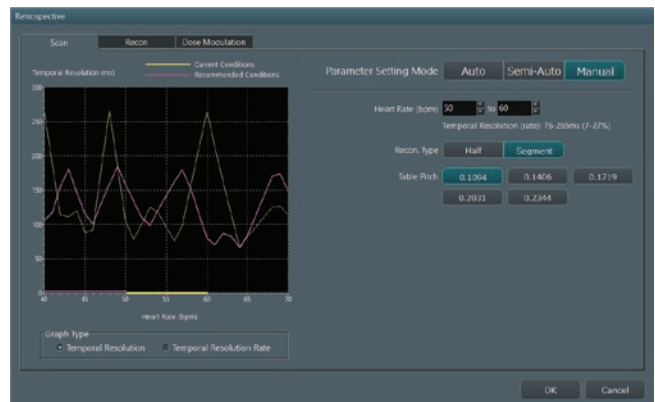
Retrospective

Scan | Recon | Dose Modulation

Temporal Resolution (ms)

Current Conditions
Recommended Conditions

300
250
200
150
100
50
0

40 45 50 55 60 65 70

Heart Rate (bpm)

Graph Type
Temporal Resolution
Temporal Resolution Rate

Parameter Setting Mode | Auto | Semi-Auto | Manual

Heart Rate (bpm) 50 to 60

Temporal Resolution (rate): 76-265ms (7-27%)

Recon. Type | Half | Segment

Table Pitch | 0.1094 | 0.1406 | 0.1719
0.2031 | 0.2344

OK | Cancel